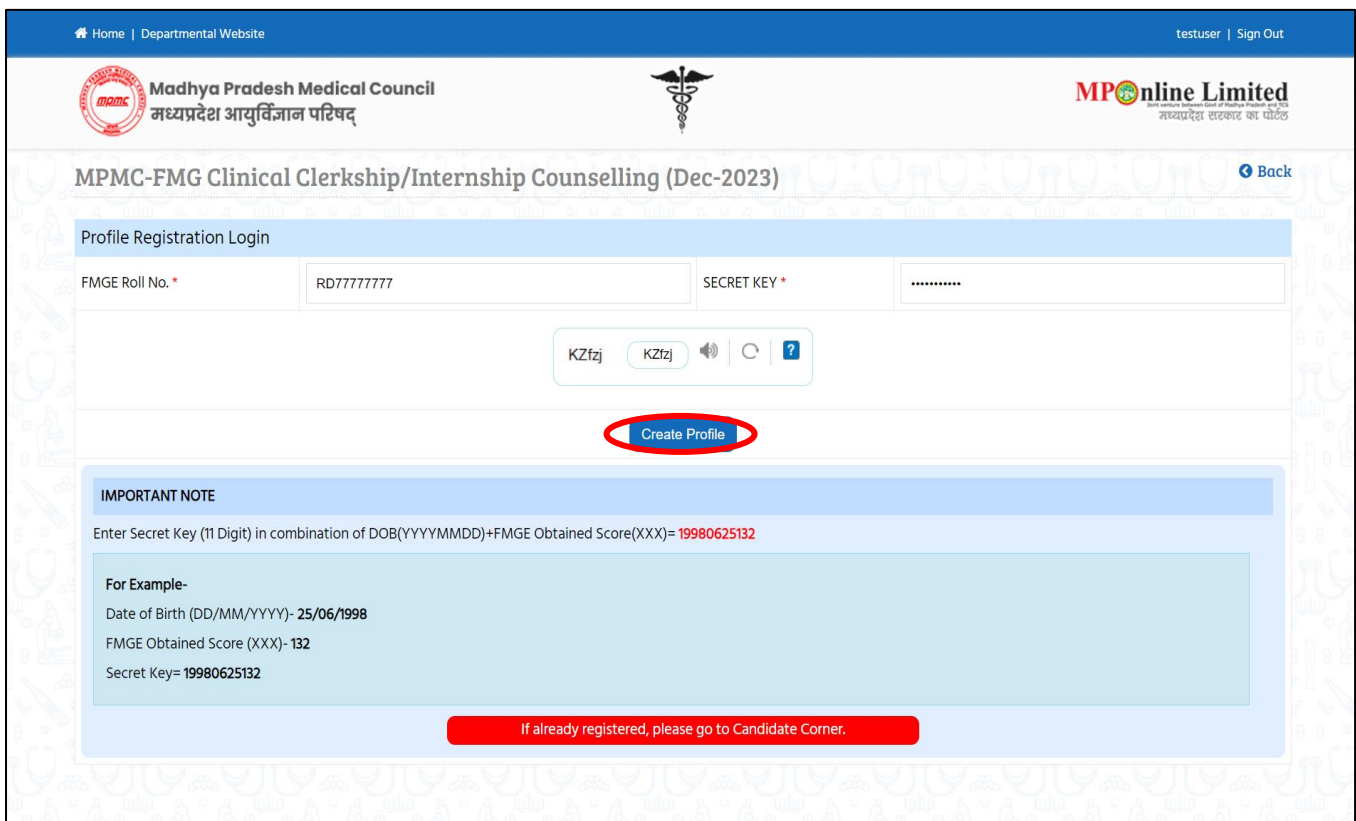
Home | Departmental Website

testuser | Sign Out

MPMC

Madhya Pradesh Medical Council
मध्यप्रदेश आयुर्विज्ञान परिषद्

MPOnline Limited
Joint venture between Govt of Madhya Pradesh and TCS
मध्यप्रदेश सरकार का पोर्टल

MPMC-FMG Clinical Clerkship/Internship Counselling (Dec-2023)

Back

Profile Registration Login

| FMGE Roll No. * | RD77777777 | SECRET KEY * | ••••••••••• |
|---|---|---|---|

KZfzj KZfzj ?

Create Profile

IMPORTANT NOTE

Enter Secret Key (11 Digit) in combination of DOB(YYYYMMDD)+FMGE Obtained Score(XXX)= 19980625132

For Example-

Date of Birth (DD/MM/YYYY)- 25/06/1998

FMGE Obtained Score (XXX)- 132

Secret Key= 19980625132

If already registered, please go to Candidate Corner.